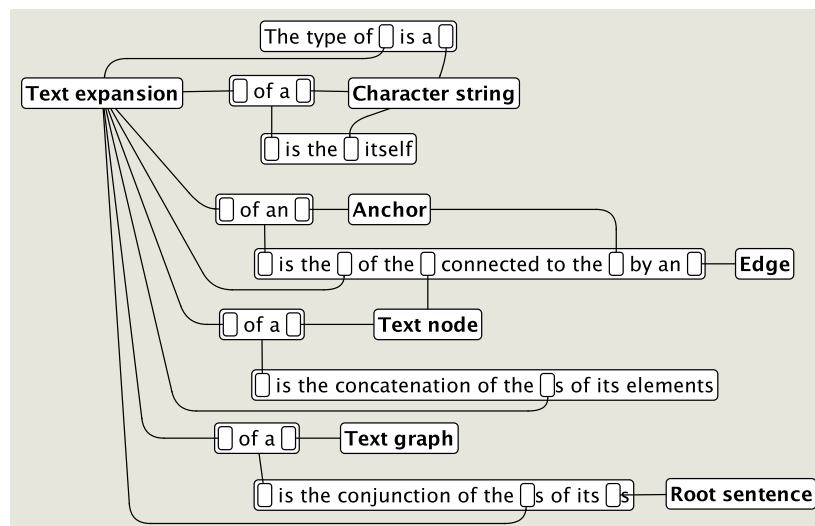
The type of [] is a []

Text expansion

[] of a []

Character string

[] is the [] itself

[] of an []

Anchor

[] is the [] of the [] connected to the [] by an []

Edge

[] of a []

Text node

[] is the concatenation of the []s of its elements

[] of a []

Text graph

[] is the conjunction of the []s of its []s

Root sentence